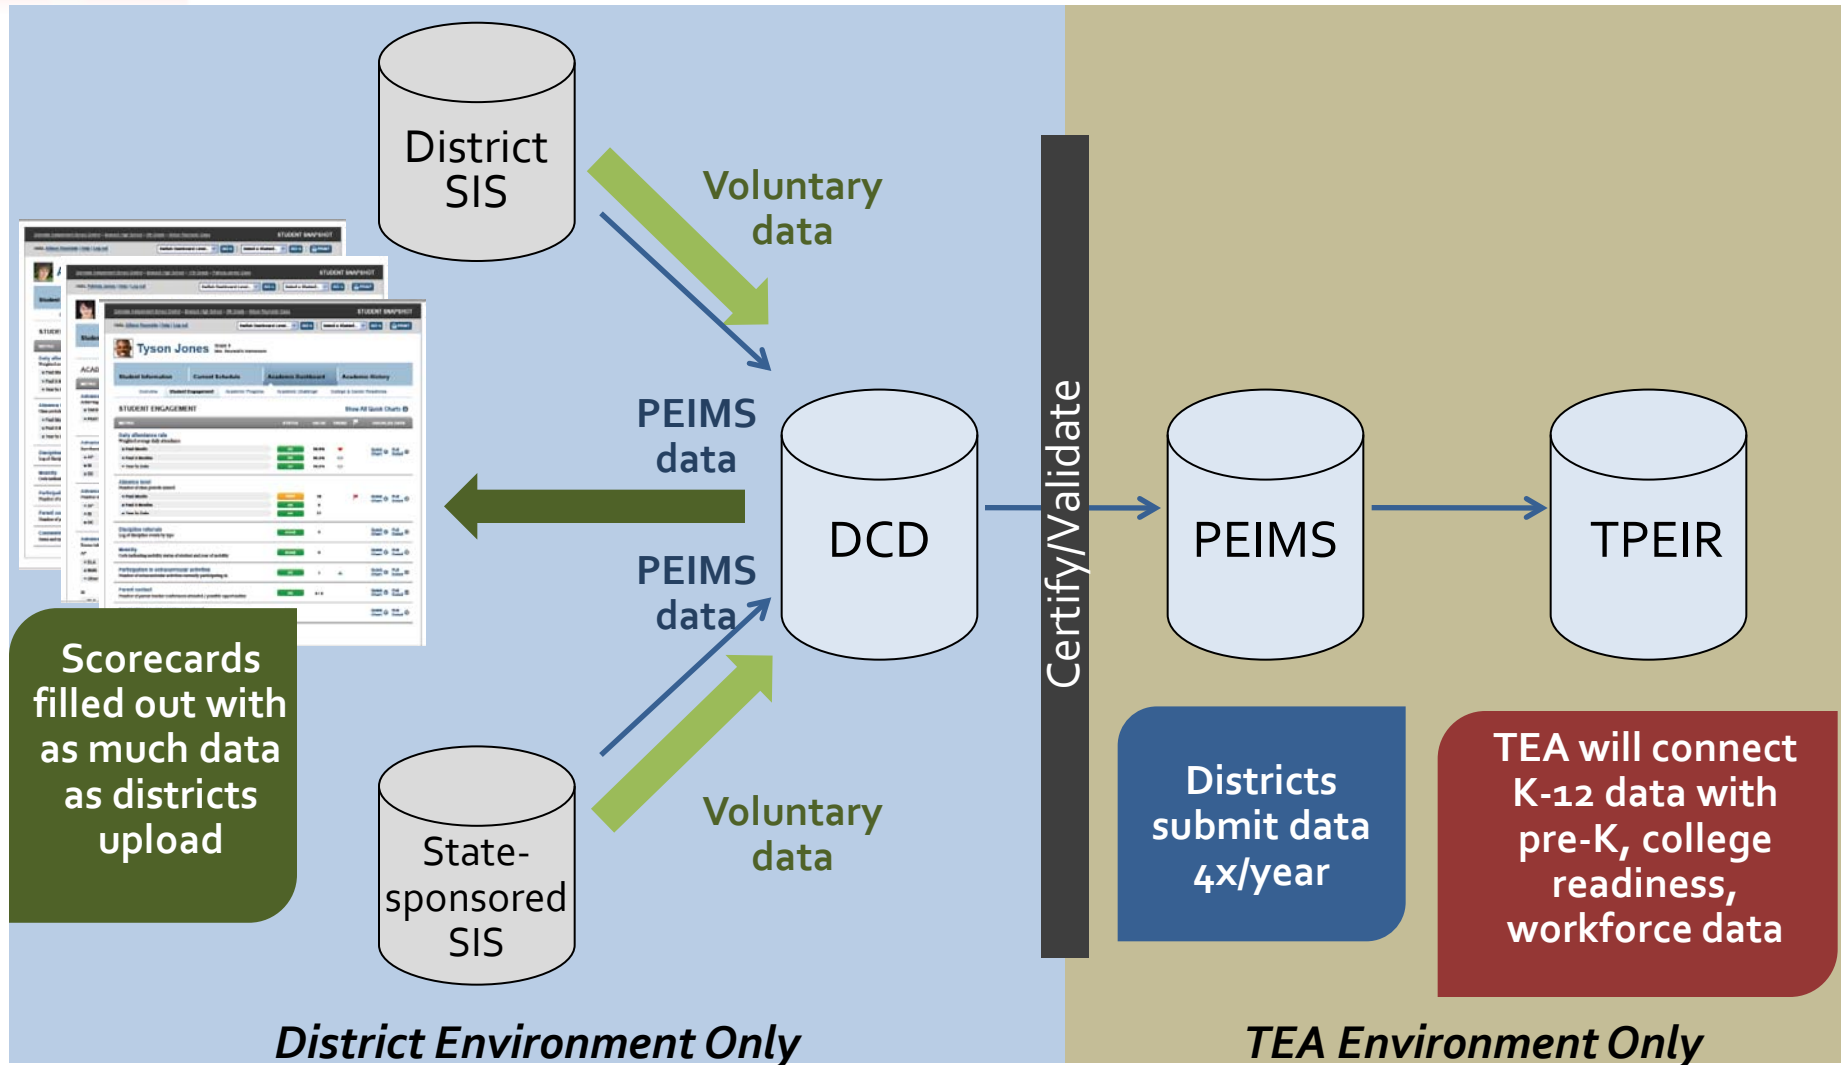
District SIS

Voluntary data

PEIMS data

Tyson Jones

STUDENT ENGAGEMENT

Scorecards filled out with as much data as districts upload

DCD

PEIMS data

State-sponsored SIS

Voluntary data

Certify/Validate

PEIMS

TPEIR

Districts submit data 4x/year

TEA will connect K-12 data with pre-K, college readiness, workforce data

District Environment Only

TEA Environment Only